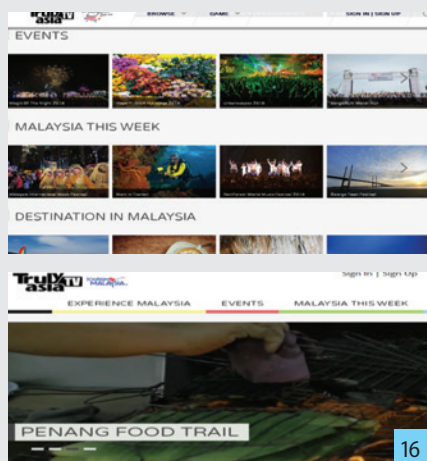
Truly asia TV

BROWSE GAME SIGN IN | SIGN UP

EVENTS

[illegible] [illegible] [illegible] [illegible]

MALAYSIA THIS WEEK

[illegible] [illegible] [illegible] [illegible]

DESTINATION IN MALAYSIA

Truly asia TV Malaysia

Sign In | Sign Up

EXPERIENCE MALAYSIA EVENTS MALAYSIA THIS WEEK

PENANG FOOD TRAIL

16